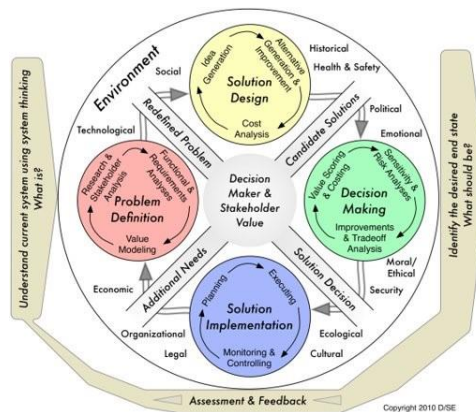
Environment

Social

Historical

Health & Safety

Political

Emotional

Moral/
Ethical

Security

Ecological

Cultural

Legal

Organizational

Economic

Technological

Idea Generation

Alternative Generation & Improvement

Solution Design

Cost Analysis

Redefined Problem

Candidate Solutions

Research & Stakeholder Analysis

Functional & Requirements Analyses

Problem Definition

Value Modeling

Decision Maker & Stakeholder Value

Value Scoring & Costing

Sensitivity & Risk Analyses

Decision Making

Improvements & Tradeoff Analysis

Additional Needs

Solution Decision

Planning

Executing

Solution Implementation

Monitoring & Controlling

Understand current system using system thinking
What is?

Identify the desired end state
What should be?

Assessment & Feedback

Copyright 2010 D/SE